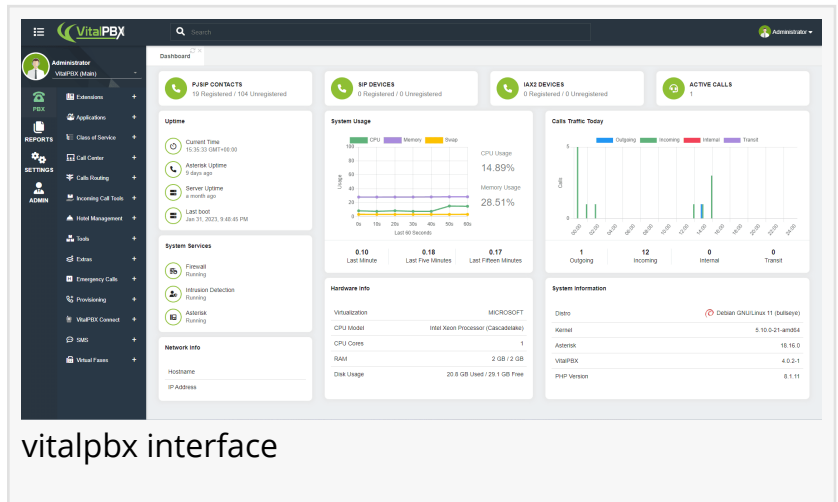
VitalPBX

Search

Administrator

Administrator
VitalPBX (Main)

PBX
REPORTS
SETTINGS
ADMIN

Extensions +
Applications +
Class of Service +
Call Center +
Calls Routing +
Incoming Call Tools +
Hotel Management +
Tools +
Extras +
Emergency Calls +
Provisioning +
VitalPBX Connect +
SMS +
Virtual Faxes +

Dashboard

PJSIP CONTACTS
19 Registered / 104 Unregistered

SIP DEVICES
0 Registered / 0 Unregistered

IAX2 DEVICES
0 Registered / 0 Unregistered

ACTIVE CALLS
1

Uptime

Current Time
15:35:33 GMT+08:00

Asterisk Uptime
9 days ago

Server Uptime
a month ago

Last boot
Jan 31, 2023, 9:40:45 PM

System Services

Firewall
Running

Intrusion Detection
Running

Asterisk
Running

Network Info

Hostname

IP Address

System Usage

CPU Memory Swap

100
80
60
40
20
0

Usage

0s 10s 20s 30s 40s 50s 60s
Last 60 Seconds

CPU Usage
14.89%

Memory Usage
28.51%

0.10
Last Minute

0.18
Last Five Minutes

0.17
Last Fifteen Minutes

Hardware Info

| Virtualization | MICROSOFT |
|---|---|
| CPU Model | Intel Xeon Processor (Cascadelake) |
| CPU Cores | 1 |
| RAM | 2 GB / 2 GB |
| Disk Usage | 20.8 GB Used / 29.1 GB Free |

Calls Traffic Today

Outgoing Incoming Internal Transit

5
0
Calls

00:00 02:00 04:00 06:00 08:00 10:00 12:00 14:00 16:00 18:00 20:00 22:00 24:00

1
Outgoing

12
Incoming

0
Internal

0
Transit

System Information

| Distro | Debian GNU/Linux 11 (bullseye) |
|---|---|
| Kernel | 5.10.0-21-amd64 |
| Asterisk | 18.16.0 |
| VitalPBX | 4.0.2-1 |
| PHP Version | 8.1.11 |

vitalpbx interface